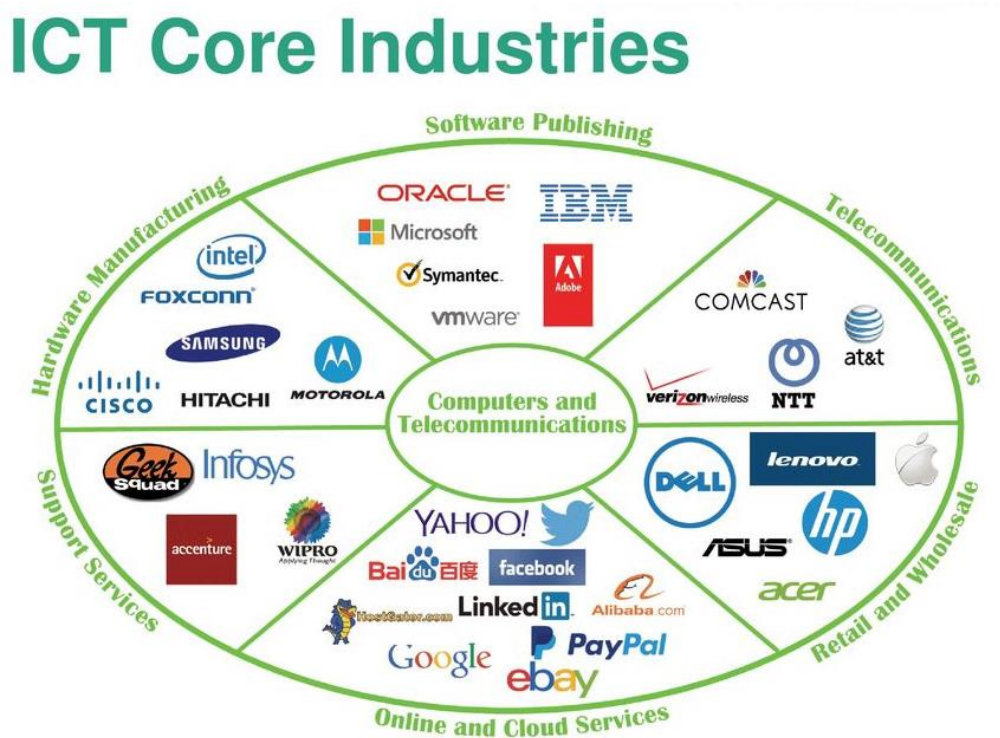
ICT Core Industries

Software Publishing

ORACLE
IBM
Microsoft
Symantec.
Adobe
vmware

Telecommunications

COMCAST
at&t
verizonwireless
NTT

Hardware Manufacturing

intel
FOXCONN
SAMSUNG
CISCO
HITACHI
MOTOROLA

Computers and Telecommunications

Support Services

Geek Squad
Infosys
accenture
WIPRO
Applying Thought

Retail and Wholesale

DELL
lenovo
hp
ASUS
acer

Online and Cloud Services

YAHOO!
Baidu百度
facebook
HostGator.com
LinkedIn
Alibaba.com
Google
PayPal
ebay